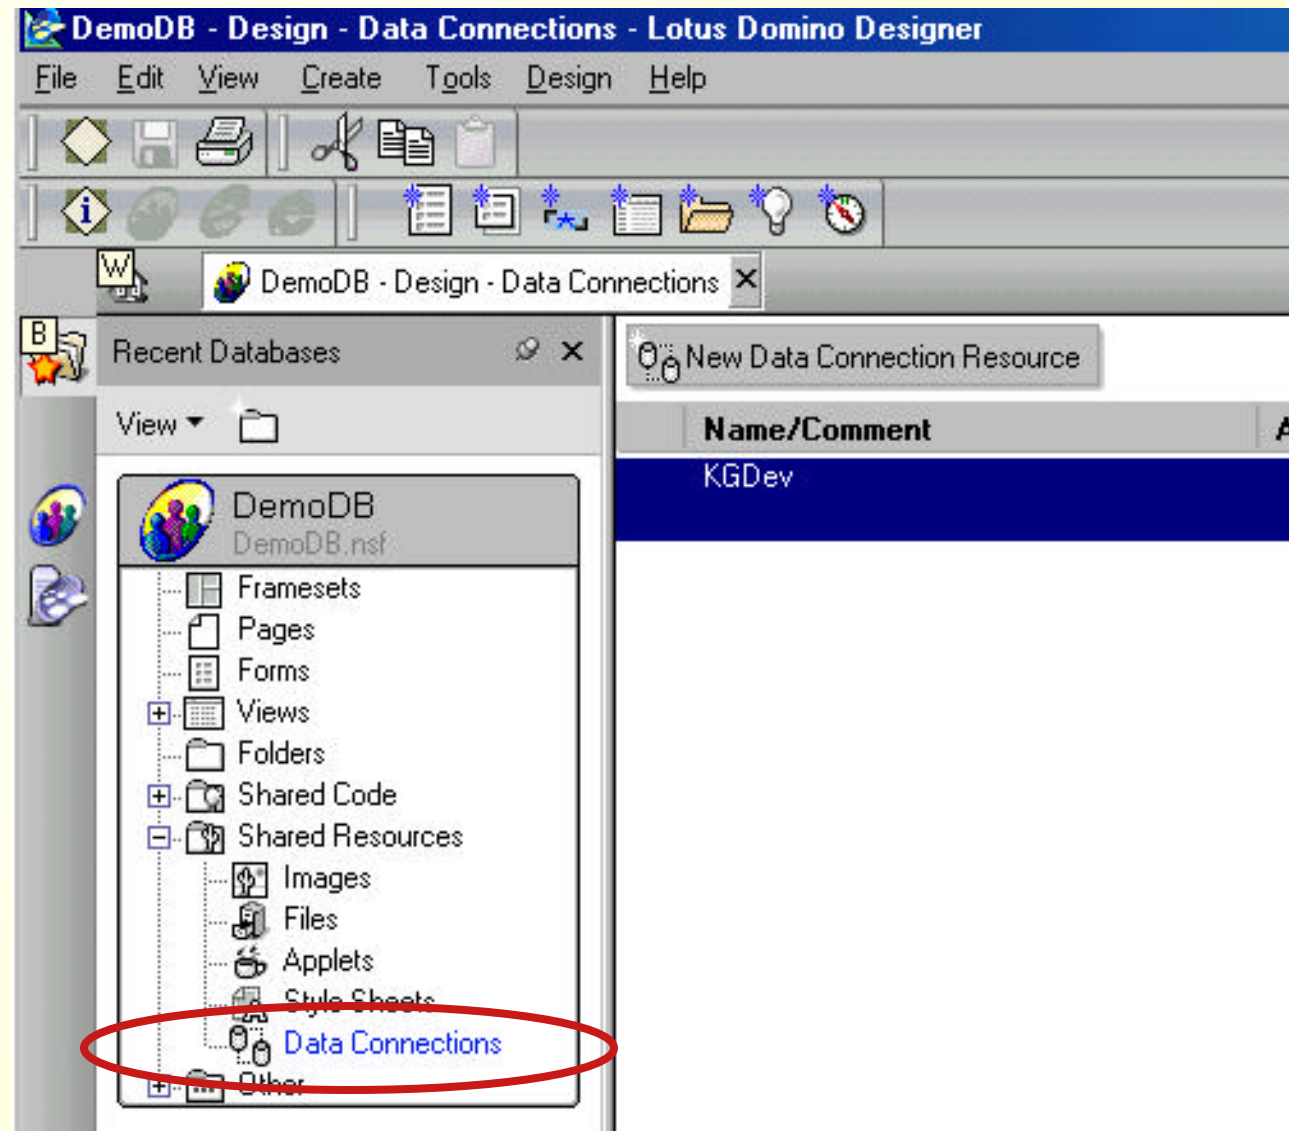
DemoDB - Design - Data Connections - Lotus Domino Designer

File Edit View Create Tools Design Help

W

DemoDB - Design - Data Connections

B

Recent Databases

View

DemoDB
DemoDB.nsf

Framesets
Pages
Forms
Views
Folders
Shared Code
Shared Resources
Images
Files
Applets
Style Sheets
Data Connections
Other

New Data Connection Resource

| Name/Comment |
|---|
| KGDev |